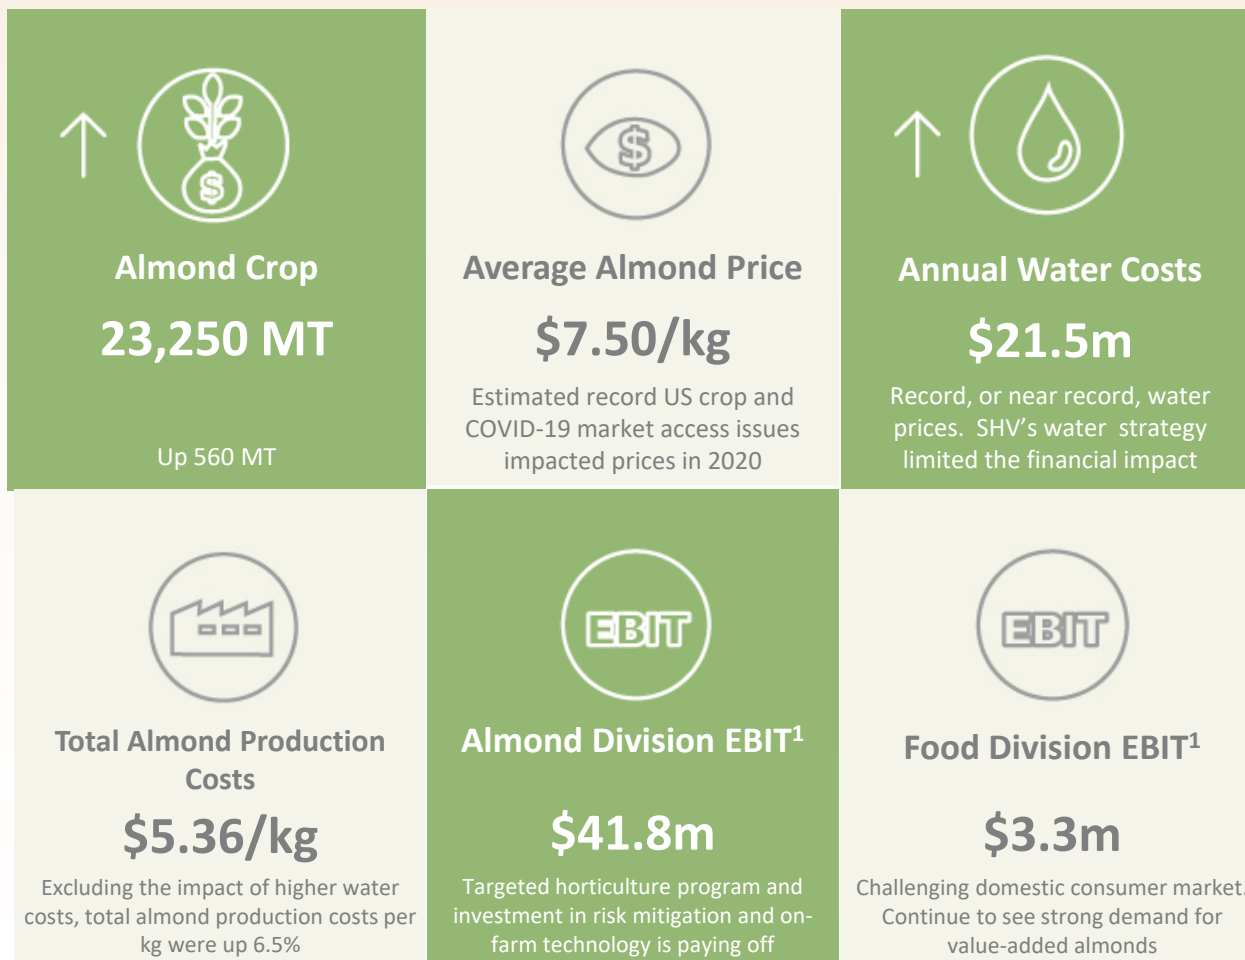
Almond Crop

23,250 MT

Up 560 MT

Average Almond Price

$7.50/kg

Estimated record US crop and COVID-19 market access issues impacted prices in 2020

Annual Water Costs

$21.5m

Record, or near record, water prices. SHV's water strategy limited the financial impact

EBIT

EBIT

Total Almond Production Costs

$5.36/kg

Excluding the impact of higher water costs, total almond production costs per kg were up 6.5%

Almond Division EBIT$^1$

$41.8m

Targeted horticulture program and investment in risk mitigation and on-farm technology is paying off

Food Division EBIT$^1$

$3.3m

Challenging domestic consumer market. Continue to see strong demand for value-added almonds